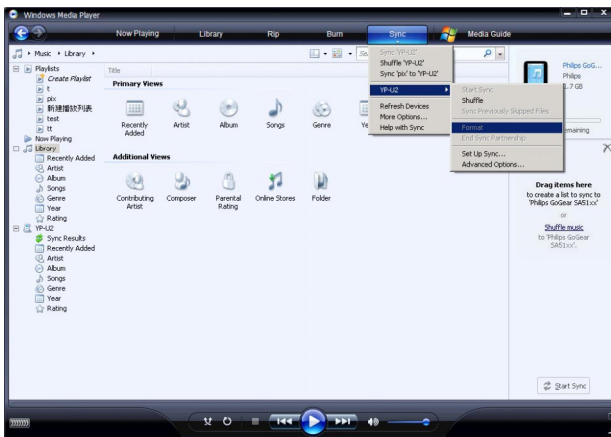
Windows Media Player

Now Playing
Library
Rip
Burn
Sync
Media Guide

Music ▸ Library ▸

Playlists
Create Playlist
t
pix
新建播放列表
test
tt
Now Playing
Library
Recently Added
Artist
Album
Songs
Genre
Year
Rating
YP-U2
Sync Results
Recently Added
Artist
Album
Songs
Genre
Year
Rating

Title
Primary Views
Recently Added
Artist
Album
Songs
Genre
Ye

Additional Views
Contributing Artist
Composer
Parental Rating
Online Stores
Folder

Sync 'YP-U2'
Shuffle 'YP-U2'
Sync 'pix' to 'YP-U2'
YP-U2
Refresh Devices
More Options...
Help with Sync

Start Sync
Shuffle
Sync Previously Skipped Files
Format
End Sync Partnership
Set Up Sync...
Advanced Options...

Philips GoG...
Philips
1.7 GB
emaining

Drag items here
to create a list to sync to 'Philips GoGear SA51xx'
or
Shuffle music
to 'Philips GoGear SA51xx'.

Start Sync